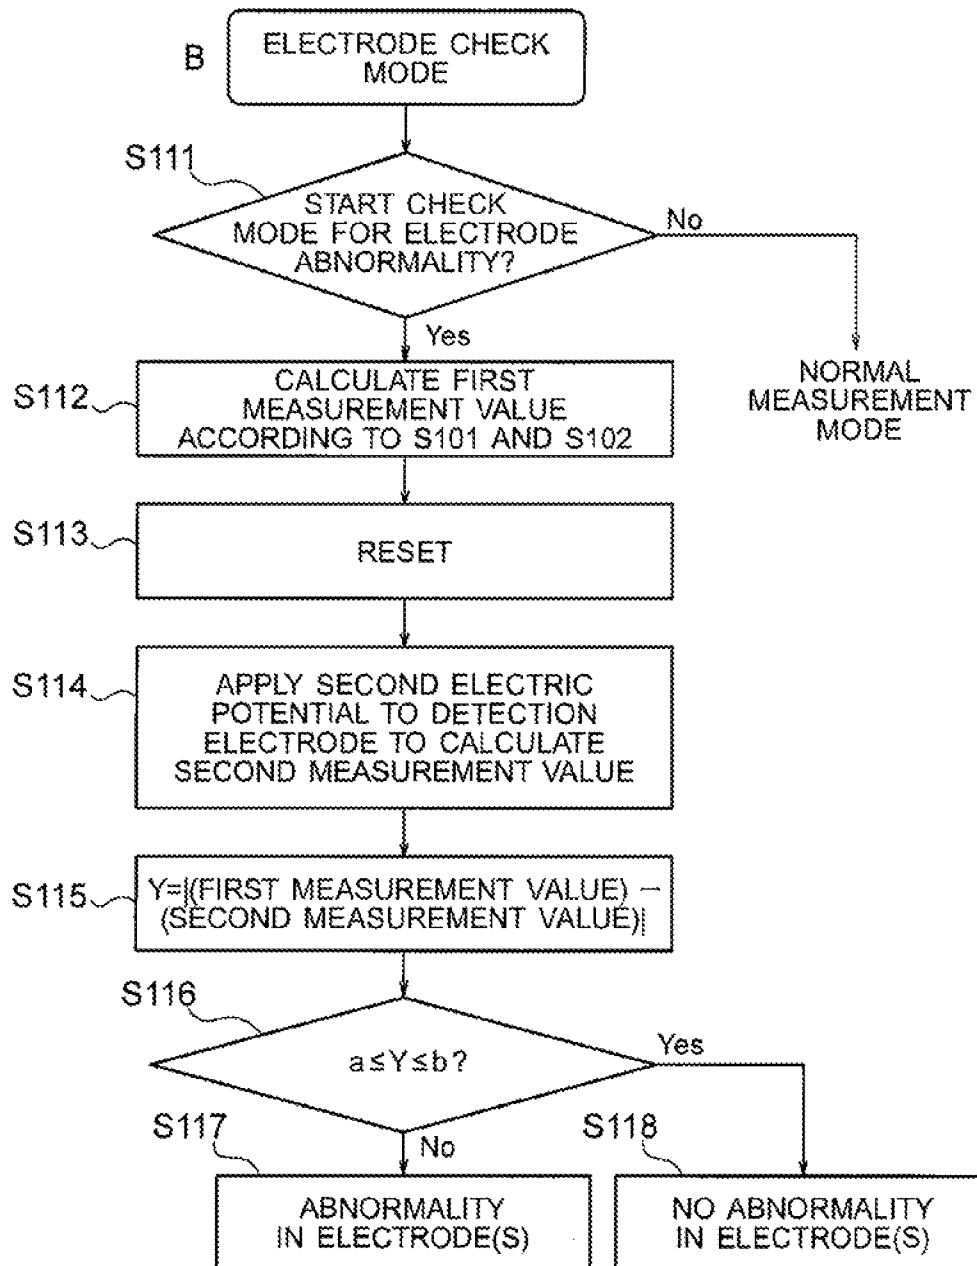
B

ELECTRODE CHECK MODE

S111

START CHECK MODE FOR ELECTRODE ABNORMALITY?

No

Yes

NORMAL MEASUREMENT MODE

S112

CALCULATE FIRST MEASUREMENT VALUE ACCORDING TO S101 AND S102

S113

RESET

S114

APPLY SECOND ELECTRIC POTENTIAL TO DETECTION ELECTRODE TO CALCULATE SECOND MEASUREMENT VALUE

S115

Y=|(FIRST MEASUREMENT VALUE) − (SECOND MEASUREMENT VALUE)|

S116

$a \leq Y \leq b$?

Yes

S117

No

S118

ABNORMALITY IN ELECTRODE(S)

NO ABNORMALITY IN ELECTRODE(S)